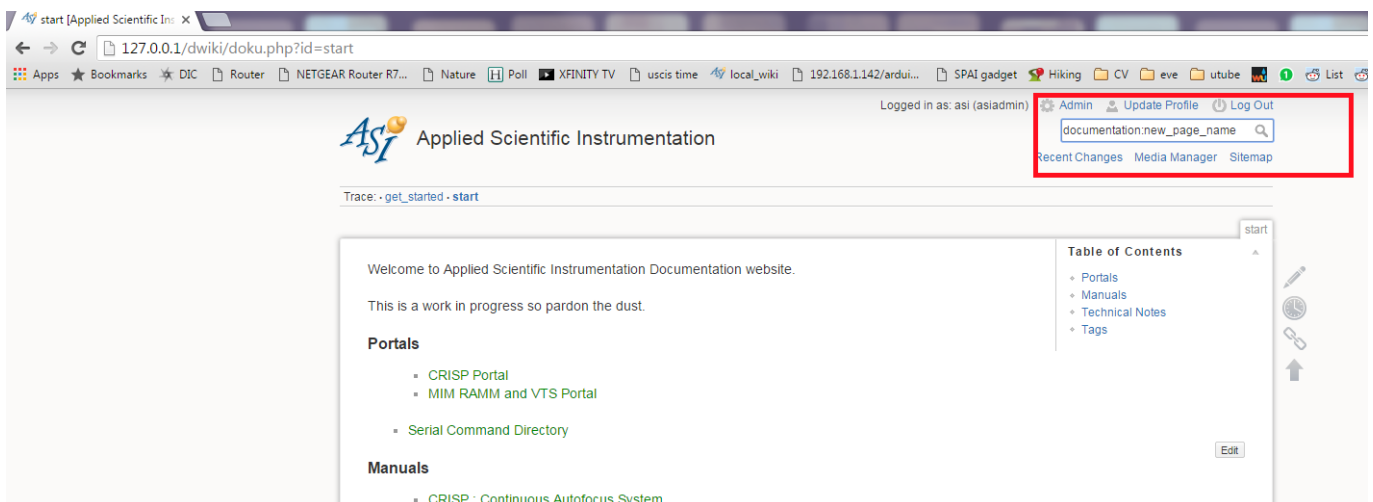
start [Applied Scientific Ins ×

127.0.0.1/dwiki/doku.php?id=start

Apps Bookmarks DIC Router NETGEAR Router R7... Nature Poll XFINITY TV uscis time local_wiki 192.168.1.142/ardui... SPAI gadget Hiking CV eve utube List

Logged in as: asi (asiadmin) Admin Update Profile Log Out

documentation:new_page_name

Recent Changes Media Manager Sitemap

ASI Applied Scientific Instrumentation

Trace: · get_started · start

start

Table of Contents

- Portals
- Manuals
- Technical Notes
- Tags

Welcome to Applied Scientific Instrumentation Documentation website.

This is a work in progress so pardon the dust.

Portals

- CRISP Portal
- MIM RAMM and VTS Portal

- Serial Command Directory

Edit

Manuals

- CRISP : Continuous Autofocus System